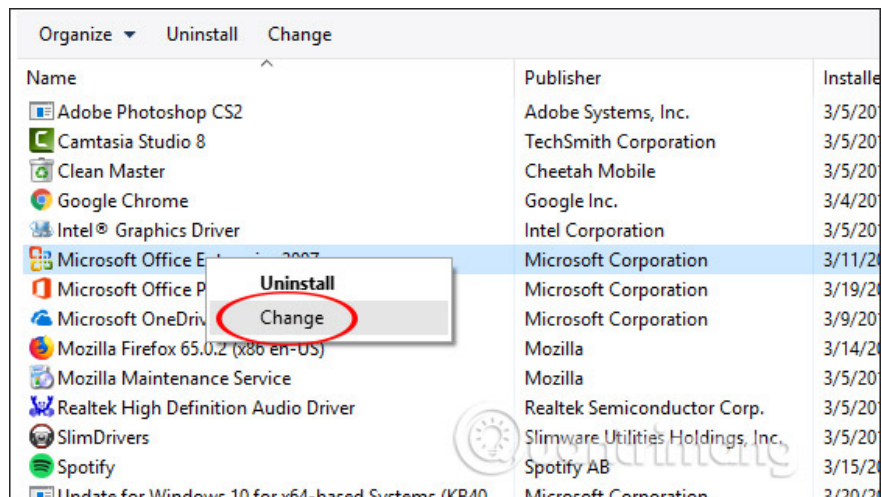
Organize ▾ Uninstall Change

| Name | Publisher | Installe |
|---|---|---|
| Adobe Photoshop CS2 | Adobe Systems, Inc. | 3/5/20 |
| Camtasia Studio 8 | TechSmith Corporation | 3/5/20 |
| Clean Master | Cheetah Mobile | 3/5/20 |
| Google Chrome | Google Inc. | 3/4/20 |
| Intel® Graphics Driver | Intel Corporation | 3/5/20 |
| Microsoft Office E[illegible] 2007 | Microsoft Corporation | 3/11/2 |
| Microsoft Office P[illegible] | Microsoft Corporation | 3/19/2 |
| Microsoft OneDriv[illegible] | Microsoft Corporation | 3/9/20 |
| Mozilla Firefox 65.0.2 (x86 en-US) | Mozilla | 3/14/2 |
| Mozilla Maintenance Service | Mozilla | 3/5/20 |
| Realtek High Definition Audio Driver | Realtek Semiconductor Corp. | 3/5/20 |
| SlimDrivers | Slimware Utilities Holdings, Inc. | 3/5/20 |
| Spotify | Spotify AB | 3/15/2 |
| Update for Windows 10 for x64-based Systems (KB40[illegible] | Microsoft Corporation | 3/20/2 |

Uninstall
Change

Quantrimang